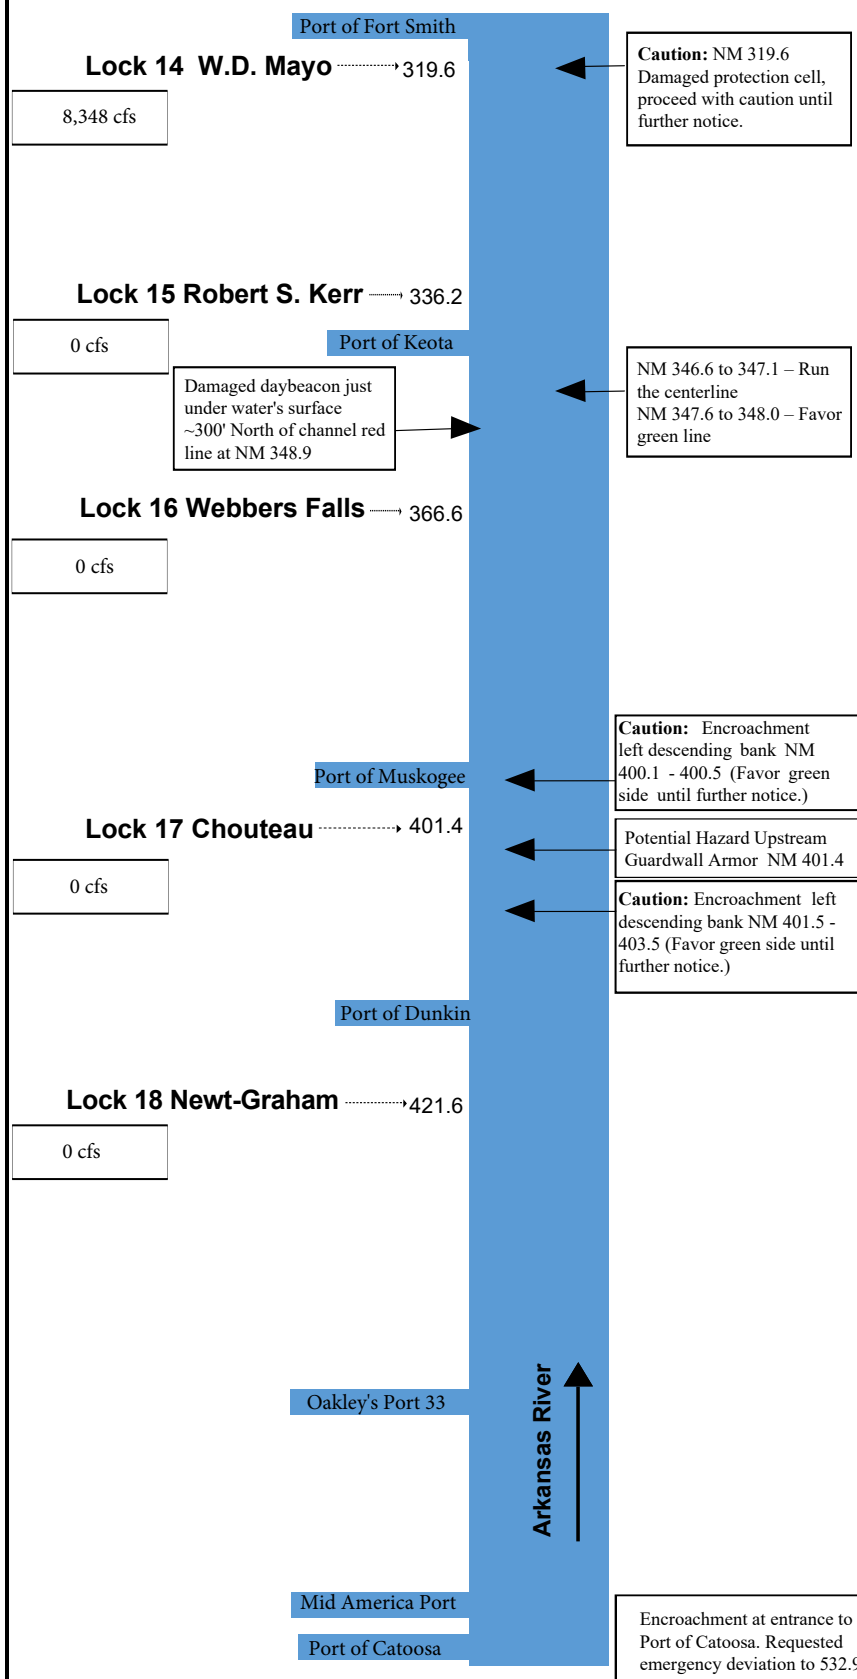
Port of Fort Smith

Lock 14 W.D. Mayo 319.6

8,348 cfs

**Caution:** NM 319.6 Damaged protection cell, proceed with caution until further notice.

Lock 15 Robert S. Kerr 336.2

0 cfs

Port of Keota

Damaged daybeacon just under water's surface ~300' North of channel red line at NM 348.9

NM 346.6 to 347.1 – Run the centerline
NM 347.6 to 348.0 – Favor green line

Lock 16 Webbers Falls 366.6

0 cfs

**Caution:** Encroachment left descending bank NM 400.1 - 400.5 (Favor green side until further notice.)

Port of Muskogee

Lock 17 Chouteau 401.4

Potential Hazard Upstream Guardwall Armor NM 401.4

0 cfs

**Caution:** Encroachment left descending bank NM 401.5 - 403.5 (Favor green side until further notice.)

Port of Dunkin

Lock 18 Newt-Graham 421.6

0 cfs

Oakley's Port 33

Arkansas River

Mid America Port

Port of Catoosa

Encroachment at entrance to Port of Catoosa. Requested emergency deviation to 532.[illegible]